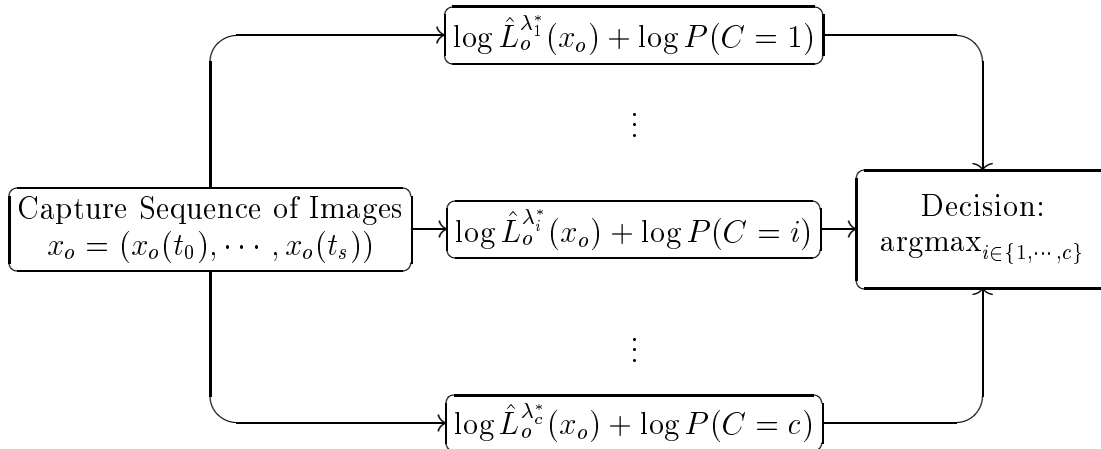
$\log \hat{L}_o^{\lambda_1^*}(x_o) + \log P(C = 1)$

$\vdots$

Capture Sequence of Images
$x_o = (x_o(t_0), \cdots, x_o(t_s))$

$\log \hat{L}_o^{\lambda_i^*}(x_o) + \log P(C = i)$

Decision:
$\text{argmax}_{i \in \{1, \cdots, c\}}$

$\vdots$

$\log \hat{L}_o^{\lambda_c^*}(x_o) + \log P(C = c)$